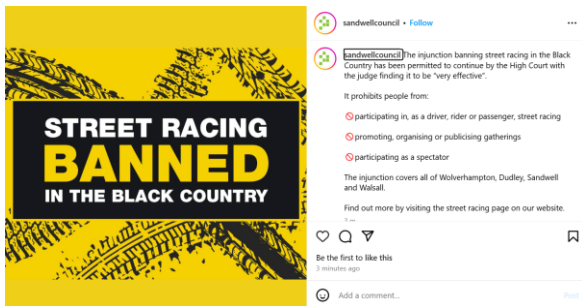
STREET RACING
BANNED
IN THE BLACK COUNTRY

sandwellcouncil • Follow

sandwellcouncil The injunction banning street racing in the Black Country has been permitted to continue by the High Court with the judge finding it to be "very effective".

It prohibits people from:

🚫participating in, as a driver, rider or passenger, street racing

🚫promoting, organising or publicising gatherings

🚫participating as a spectator

The injunction covers all of Wolverhampton, Dudley, Sandwell and Walsall.

Find out more by visiting the street racing page on our website.

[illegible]

Be the first to like this
3 minutes ago

Add a comment...
Post